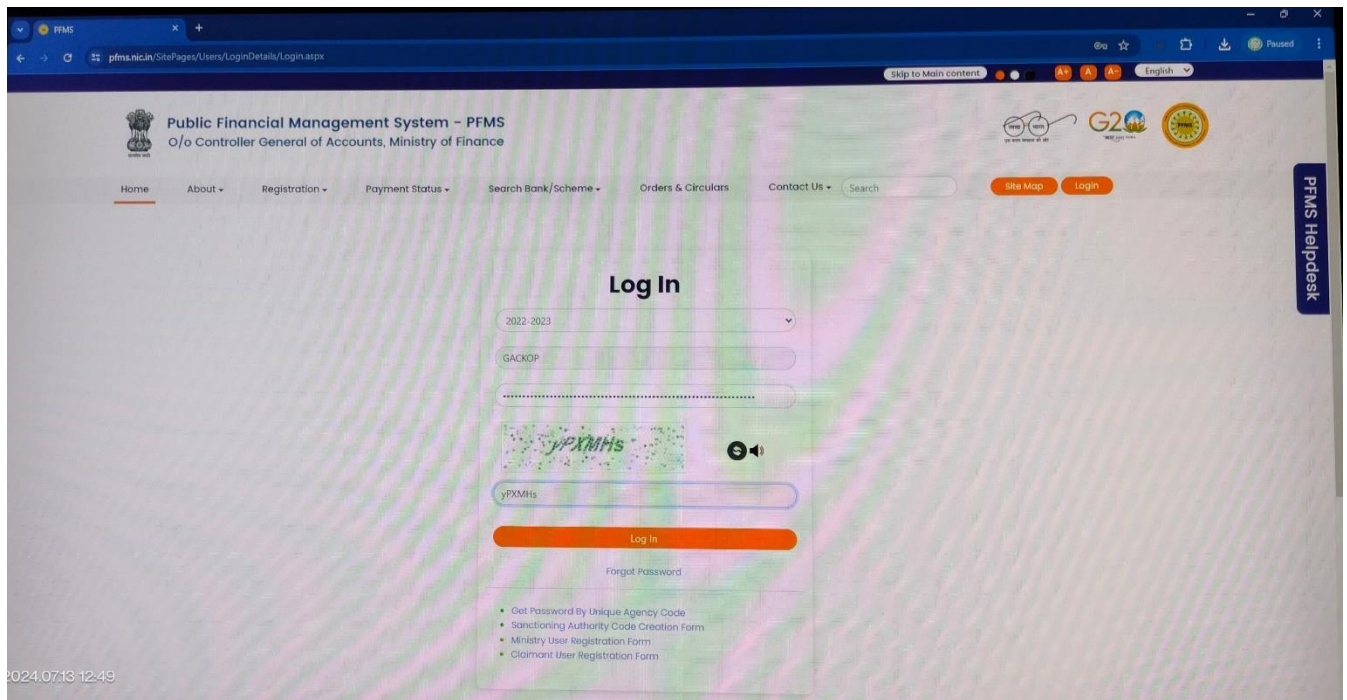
PFMS
pfms.nic.in/SitePages/Users/LoginDetails/Login.aspx
Paused
Skip to Main content A+ A A- English

Public Financial Management System - PFMS
O/o Controller General of Accounts, Ministry of Finance

G20

Home About Registration Payment Status Search Bank/Scheme Orders & Circulars Contact Us Search Site Map Login

PFMS Helpdesk

Log In

2022-2023
GACKOP
yPXMHs
yPXMHs
Log In
Forgot Password

• Get Password By Unique Agency Code
• Sanctioning Authority Code Creation Form
• Ministry User Registration Form
• Claimant User Registration Form

2024.07.13 12:49